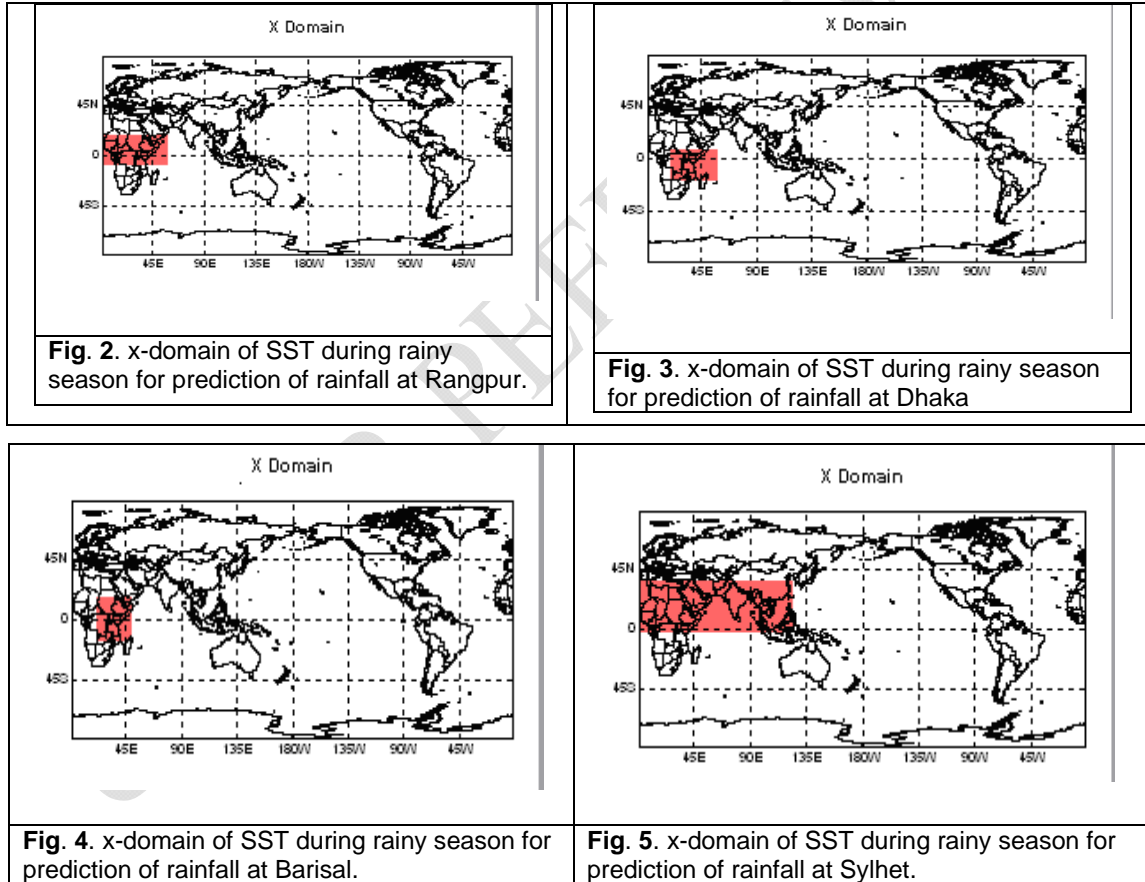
X Domain

45N
0
45S

45E 90E 135E 180W 135W 90W 45W

**Fig**. **2**. x-domain of SST during rainy season for prediction of rainfall at Rangpur.

X Domain

45N
0
45S

45E 90E 135E 180W 135W 90W 45W

**Fig**. **3**. x-domain of SST during rainy season for prediction of rainfall at Dhaka

X Domain

45N
0
45S

45E 90E 135E 180W 135W 90W 45W

**Fig**. **4**. x-domain of SST during rainy season for prediction of rainfall at Barisal.

X Domain

45N
0
45S

45E 90E 135E 180W 135W 90W 45W

**Fig**. **5**. x-domain of SST during rainy season for prediction of rainfall at Sylhet.